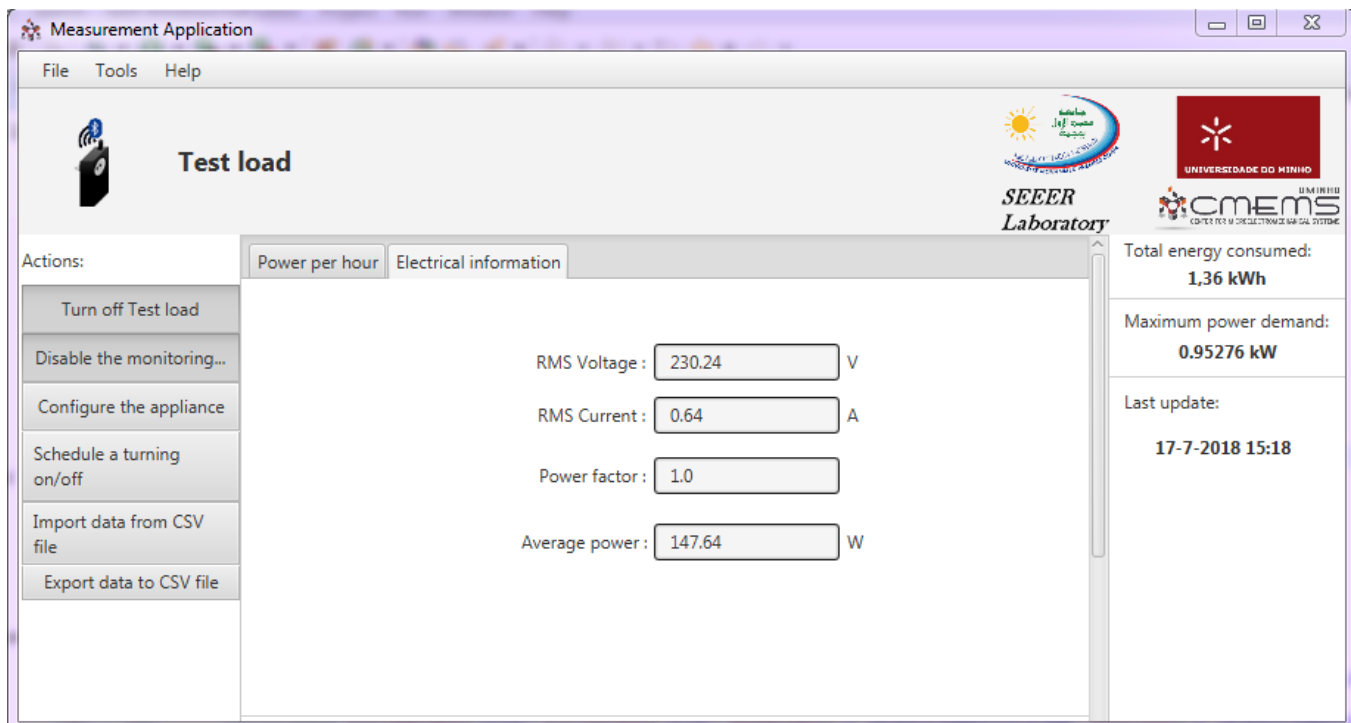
Measurement Application

File Tools Help

Test load

SEEER Laboratory

UNIVERSIDADE DO MINHO

UMINHO CMEMS CENTER FOR MICROELECTROMECHANICAL SYSTEMS

Actions:

Turn off Test load

Disable the monitoring...

Configure the appliance

Schedule a turning on/off

Import data from CSV file

Export data to CSV file

Power per hour | Electrical information

RMS Voltage : 230.24 V

RMS Current : 0.64 A

Power factor : 1.0

Average power : 147.64 W

Total energy consumed:
1,36 kWh

Maximum power demand:
0.95276 kW

Last update:

17-7-2018 15:18